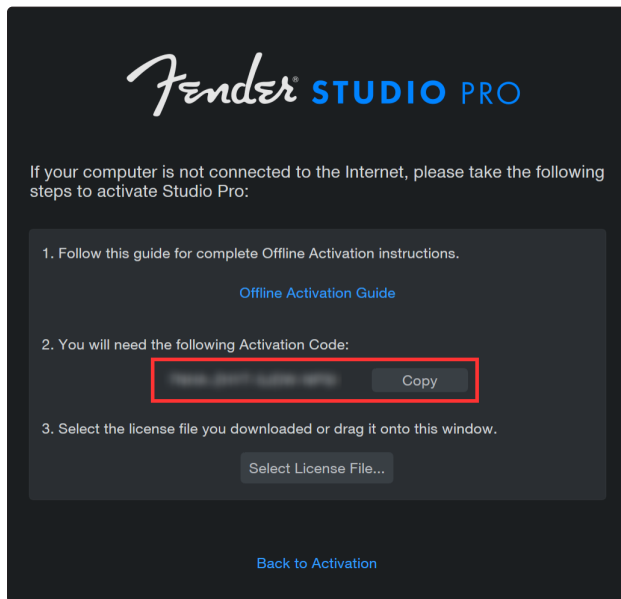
Fender® STUDIO PRO

If your computer is not connected to the Internet, please take the following steps to activate Studio Pro:

1. Follow this guide for complete Offline Activation instructions.

Offline Activation Guide

2. You will need the following Activation Code:

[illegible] Copy

3. Select the license file you downloaded or drag it onto this window.

Select License File...

Back to Activation